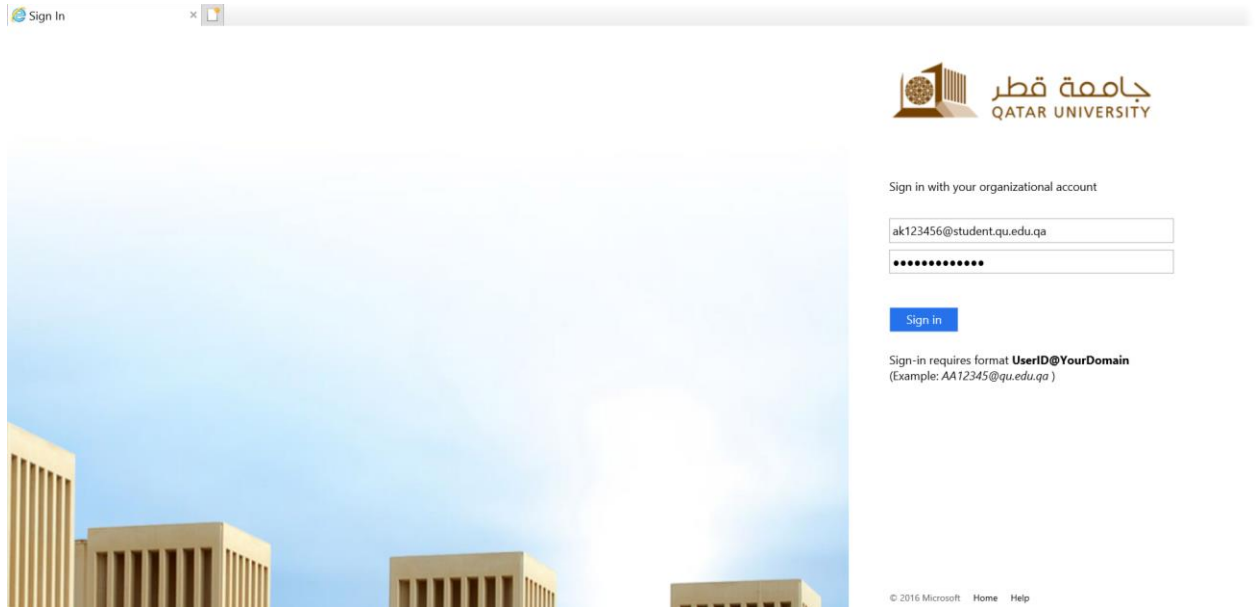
Sign In

جامعة قطر
QATAR UNIVERSITY

Sign in with your organizational account

ak123456@student.qu.edu.qa

••••••••••••••

Sign in

Sign-in requires format **UserID@YourDomain**
(Example: *AA12345@qu.edu.qa* )

© 2016 Microsoft Home Help